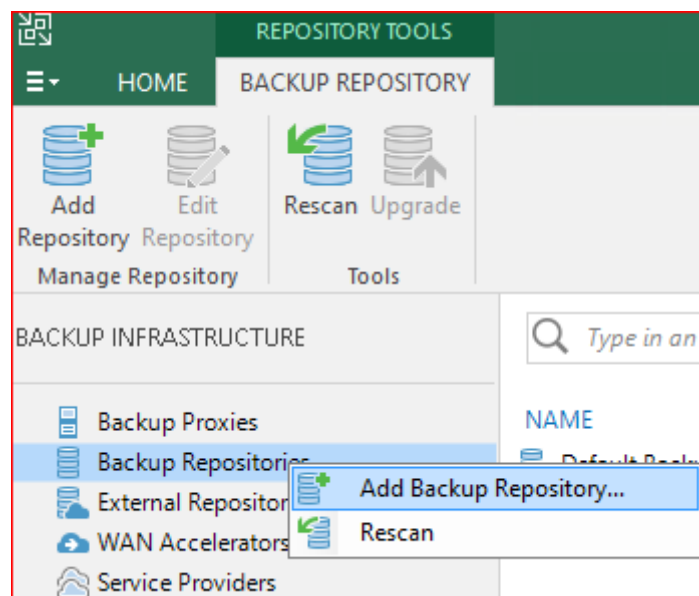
REPOSITORY TOOLS

HOME

BACKUP REPOSITORY

Add Repository

Edit Repository

Rescan

Upgrade

Manage Repository

Tools

BACKUP INFRASTRUCTURE

Type in an

NAME

Backup Proxies

Backup Repositories

External Repositor

WAN Accelerators

Service Providers

Add Backup Repository...

Rescan